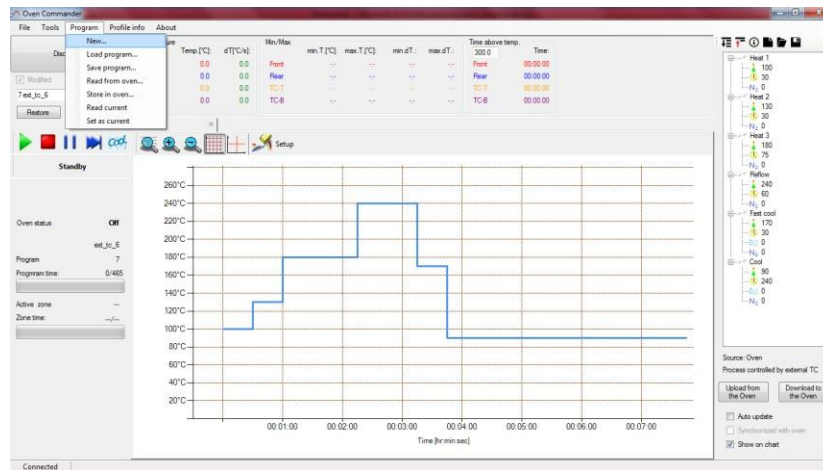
Oven Commander

File Tools Program Profile info About

New...
Load program...
Save program...
Read from oven...
Store in oven...
Read current
Set as current

Disc

Modified
7 ext_tc_6
Restore

| | Temp.[°C]: | dT[°C/s]: |
|---|---|---|
| | 0.0 | 0.0 |
| | 0.0 | 0.0 |
| | 0.0 | 0.0 |
| | 0.0 | 0.0 |

| Min/Max | min.T.[°C]: | max.T.[°C]: | min.dT.: | max.dT.: |
|---|---|---|---|---|
| Front | -.- | -.- | -.- | -.- |
| Rear | -.- | -.- | -.- | -.- |
| TC-T | -.- | -.- | -.- | -.- |
| TC-B | -.- | -.- | -.- | -.- |

Time above temp.
300.0

| | Time: |
|---|---|
| Front | 00:00:00 |
| Rear | 00:00:00 |
| TC-T | 00:00:00 |
| TC-B | 00:00:00 |

Cool

Setup

Standby

Oven status Off
ext_tc_6
Program 7
Program time: 0/465
Active zone --
Zone time: --/--

260°C
240°C
220°C
200°C
180°C
160°C
140°C
120°C
100°C
80°C
60°C
40°C
20°C

00:01:00 00:02:00 00:03:00 00:04:00 00:05:00 00:06:00 00:07:00
Time [hr:min:sec]

Heat 1
100
30
$N_2$ 0
Heat 2
130
30
$N_2$ 0
Heat 3
180
75
$N_2$ 0
Reflow
240
60
$N_2$ 0
Fast cool
170
30
0
$N_2$ 0
Cool
90
240
0
$N_2$ 0

Source: Oven
Process controlled by external TC

Upload from the Oven
Download to the Oven

Auto update
Synchronized with oven
Show on chart

Connected